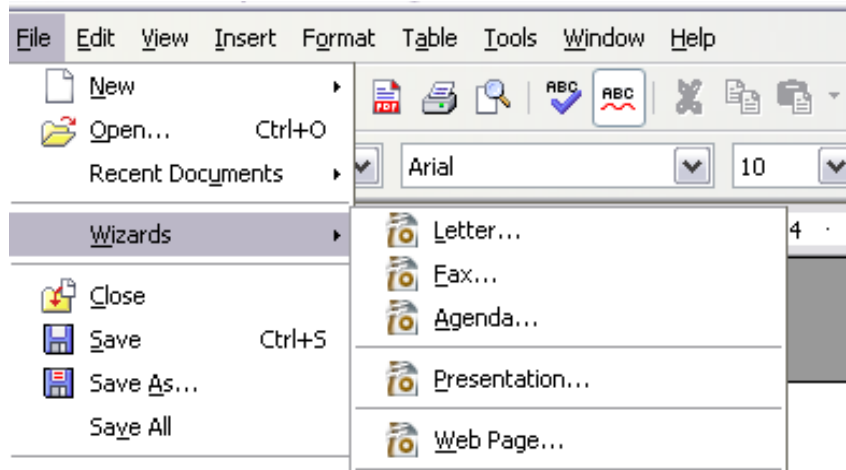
File Edit View Insert Format Table Tools Window Help

New
Open... Ctrl+O
Recent Documents

Wizards

Close
Save Ctrl+S
Save As...
Save All

Arial
10

Letter...
Fax...
Agenda...

Presentation...

Web Page...

4